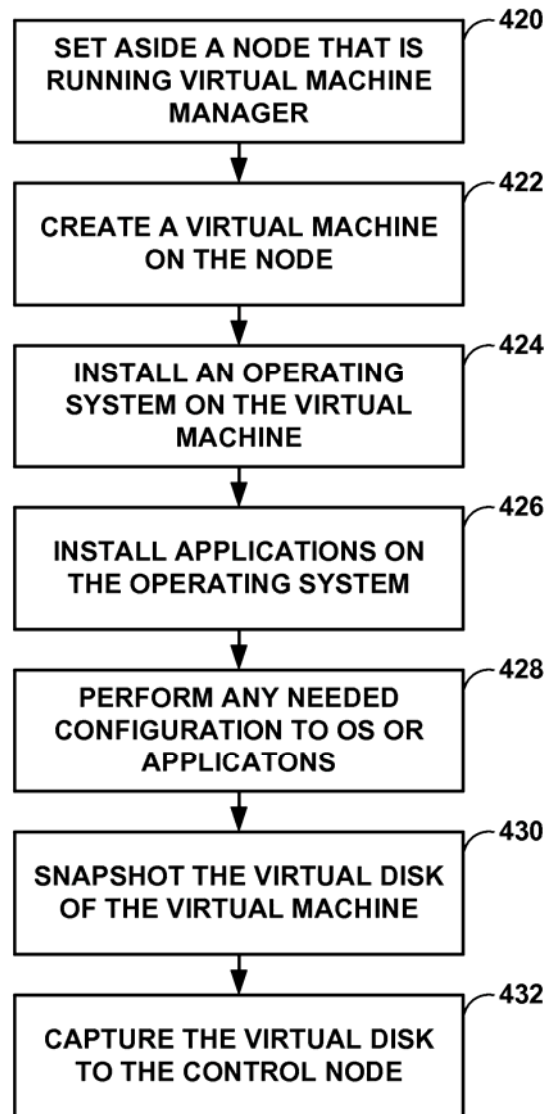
420
SET ASIDE A NODE THAT IS RUNNING VIRTUAL MACHINE MANAGER

422
CREATE A VIRTUAL MACHINE ON THE NODE

424
INSTALL AN OPERATING SYSTEM ON THE VIRTUAL MACHINE

426
INSTALL APPLICATIONS ON THE OPERATING SYSTEM

428
PERFORM ANY NEEDED CONFIGURATION TO OS OR APPLICATONS

430
SNAPSHOT THE VIRTUAL DISK OF THE VIRTUAL MACHINE

432
CAPTURE THE VIRTUAL DISK TO THE CONTROL NODE